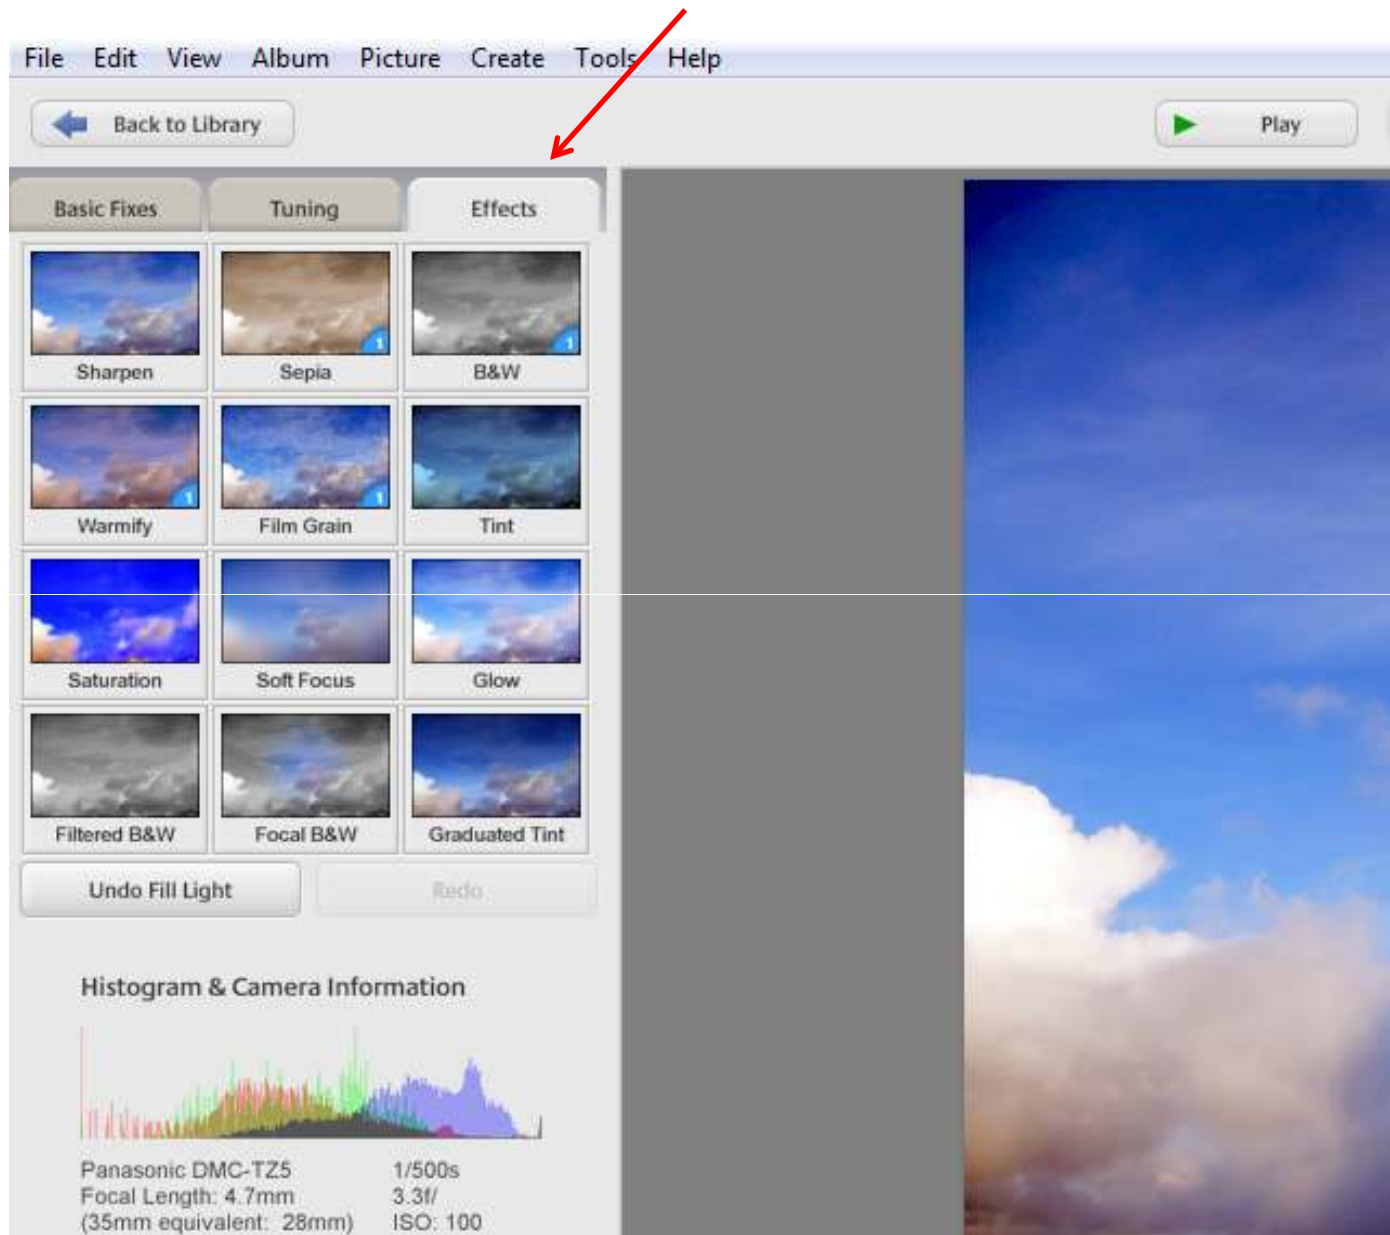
File Edit View Album Picture Create Tools Help

Back to Library

Play

Basic Fixes Tuning Effects

Sharpen
Sepia
B&W
Warmify
Film Grain
Tint
Saturation
Soft Focus
Glow
Filtered B&W
Focal B&W
Graduated Tint

Undo Fill Light
Redo

Histogram & Camera Information

Panasonic DMC-TZ5
Focal Length: 4.7mm
(35mm equivalent: 28mm)

1/500s
3.3f/
ISO: 100